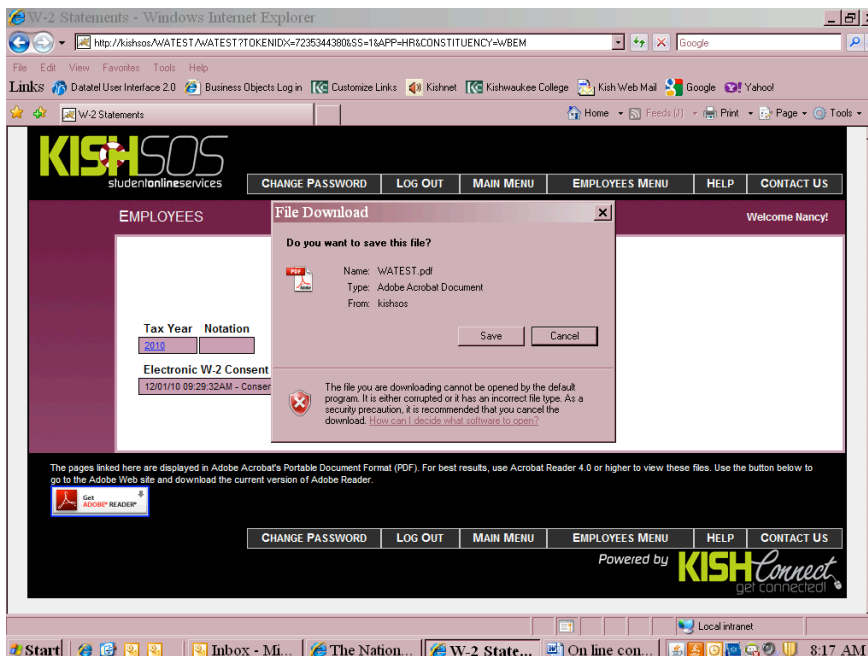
W-2 Statements - Windows Internet Explorer

http://kishsos/WATEST/WATEST?TOKENIDX=7235344380&SS=1&APP=HR&CONSTITUENCY=WBEM

Google

File Edit View Favorites Tools Help

Links Datatel User Interface 2.0 Business Objects Log in Customize Links Kishnet Kishwaukee College Kish Web Mail Google Yahoo!

W-2 Statements

Home Feeds (J) Print Page Tools

KISHSOS
studentonlineservices

CHANGE PASSWORD | LOG OUT | MAIN MENU | EMPLOYEES MENU | HELP | CONTACT US

EMPLOYEES

Welcome Nancy!

Tax Year Notation
2010

Electronic W-2 Consent
12/01/10 09:29:32AM - Conser

File Download

Do you want to save this file?

Name: WATEST.pdf
Type: Adobe Acrobat Document
From: kishsos

Save Cancel

The file you are downloading cannot be opened by the default program. It is either corrupted or it has an incorrect file type. As a security precaution, it is recommended that you cancel the download. How can I decide what software to open?

The pages linked here are displayed in Adobe Acrobat's Portable Document Format (PDF). For best results, use Acrobat Reader 4.0 or higher to view these files. Use the button below to go to the Adobe Web site and download the current version of Adobe Reader.

Get ADOBE READER

CHANGE PASSWORD | LOG OUT | MAIN MENU | EMPLOYEES MENU | HELP | CONTACT US

Powered by KISHConnect get connected!

Local intranet

Start Inbox - Mi... The Nation... W-2 State... On line con... 8:17 AM